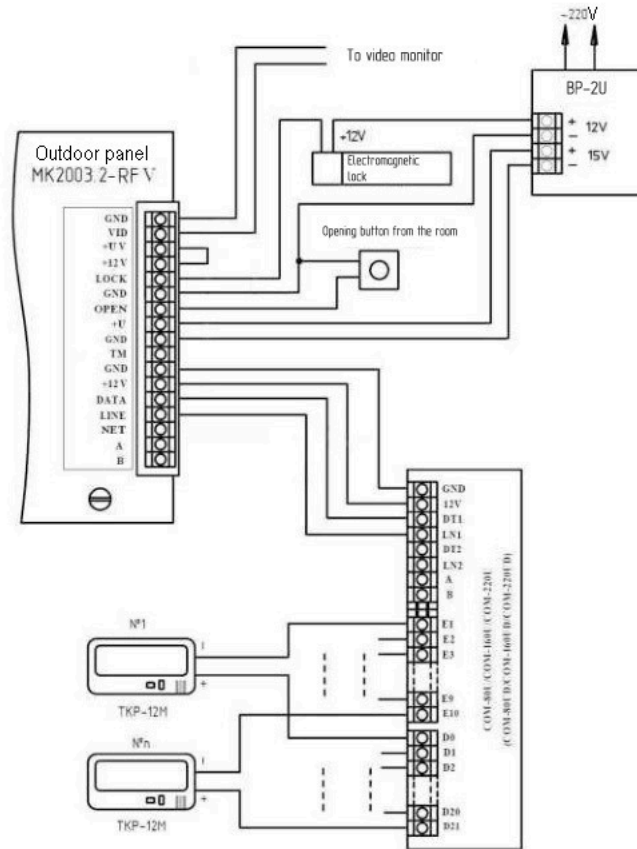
~220V

BP-2U

+ 12V
−
+ 15V
−

To video monitor

Outdoor panel
MK2003.2-RF V

+12V
Electromagnetic lock

Opening button from the room

GND
VID
+U V
+12 V
LOCK
GND
OPEN
+U
GND
TM
GND
+12 V
DATA
LINE
NET
A
B

GND
12V
DT1
LN1
DT2
LN2
A
B
E1
E2
E3
E9
E10
D0
D1
D2
D20
D21

COM-80U/COM-160U/COM-220U
(COM-80U D/COM-160U D/COM-220U D)

№1
−
+
TKP-12M

№n
−
+
TKP-12M